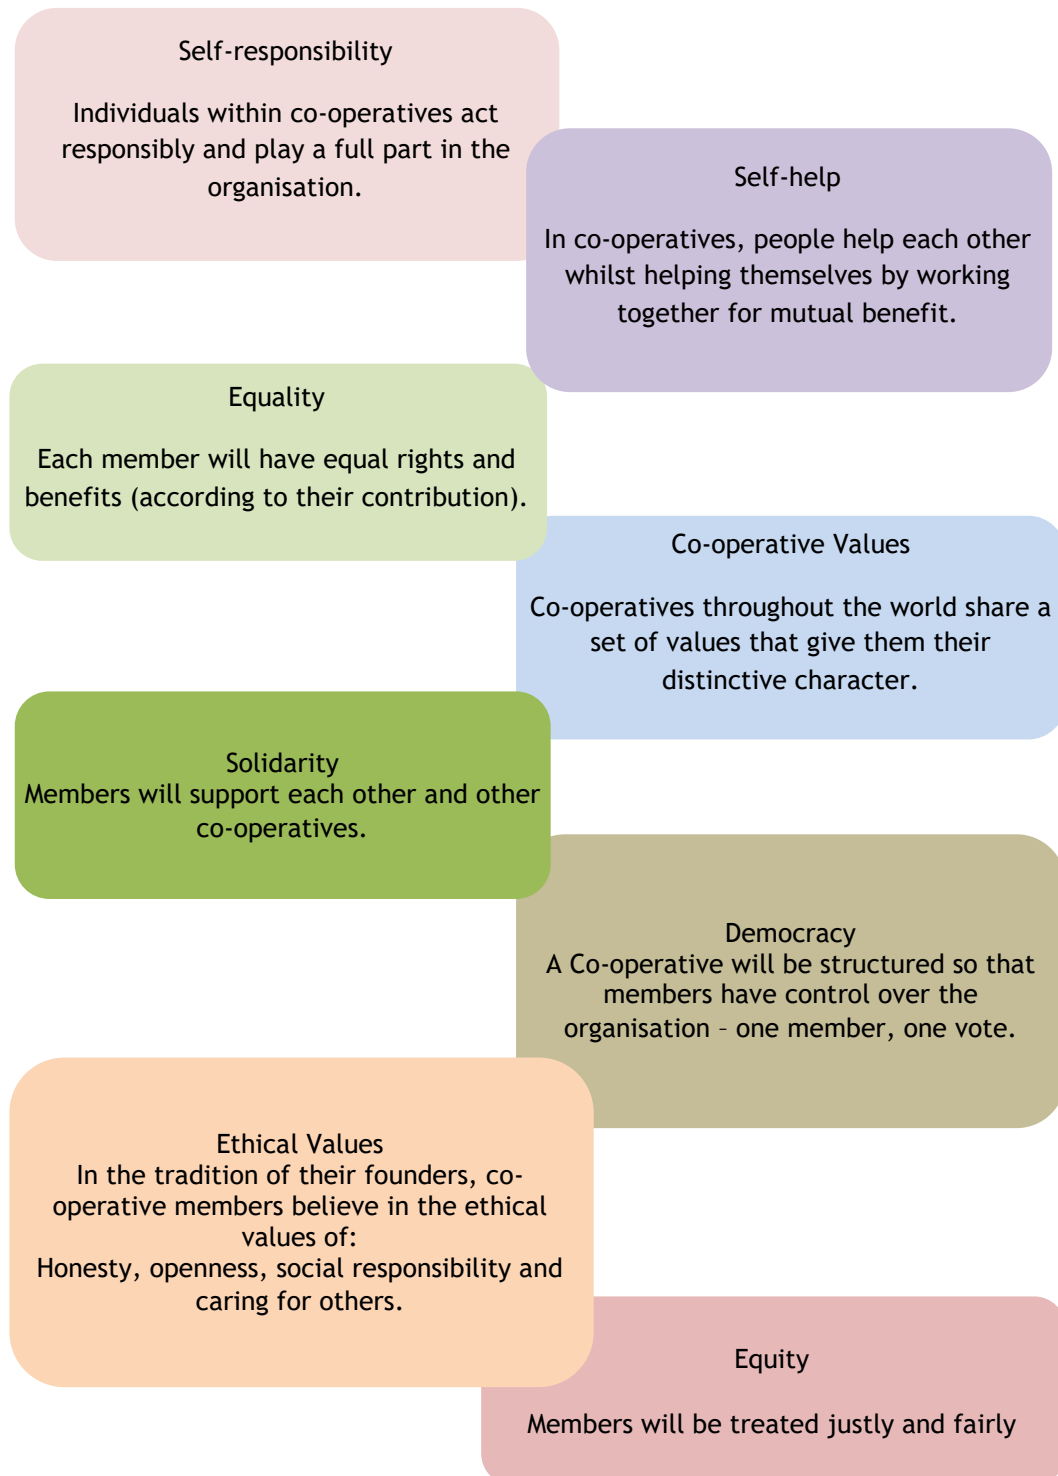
Self-responsibility

Individuals within co-operatives act responsibly and play a full part in the organisation.

Self-help

In co-operatives, people help each other whilst helping themselves by working together for mutual benefit.

Equality

Each member will have equal rights and benefits (according to their contribution).

Co-operative Values

Co-operatives throughout the world share a set of values that give them their distinctive character.

Solidarity
Members will support each other and other co-operatives.

Democracy
A Co-operative will be structured so that members have control over the organisation – one member, one vote.

Ethical Values
In the tradition of their founders, co-operative members believe in the ethical values of:
Honesty, openness, social responsibility and caring for others.

Equity

Members will be treated justly and fairly